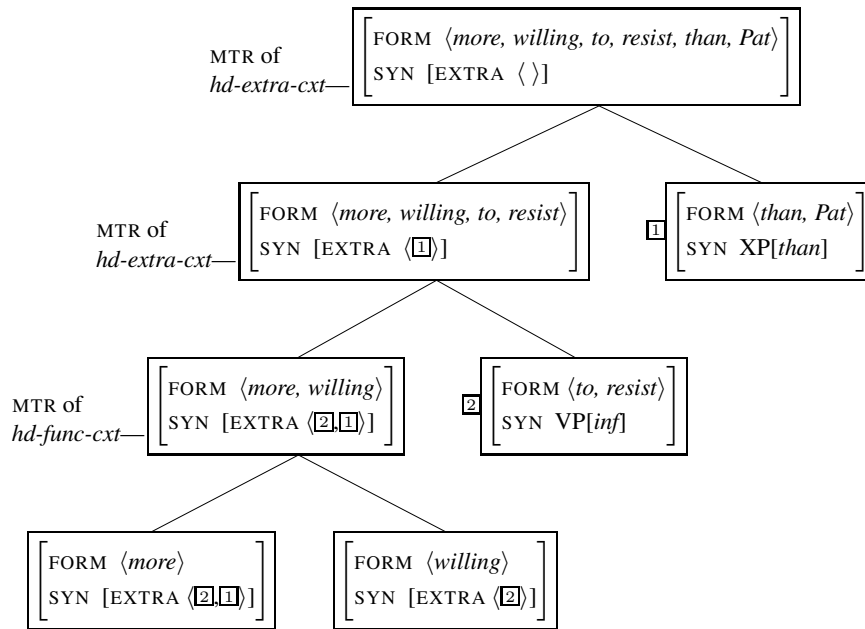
MTR of *hd-extra-cxt*—

| FORM ⟨*more, willing, to, resist, than, Pat*⟩ |
|---|
| SYN [EXTRA ⟨ ⟩] |

MTR of *hd-extra-cxt*—

| FORM ⟨*more, willing, to, resist*⟩ |
|---|
| SYN [EXTRA ⟨1⟩] |

1

| FORM ⟨*than, Pat*⟩ |
|---|
| SYN XP[*than*] |

MTR of *hd-func-cxt*—

| FORM ⟨*more, willing*⟩ |
|---|
| SYN [EXTRA ⟨2,1⟩] |

2

| FORM ⟨*to, resist*⟩ |
|---|
| SYN VP[*inf*] |

| FORM ⟨*more*⟩ |
|---|
| SYN [EXTRA ⟨2,1⟩] |

| FORM ⟨*willing*⟩ |
|---|
| SYN [EXTRA ⟨2⟩] |